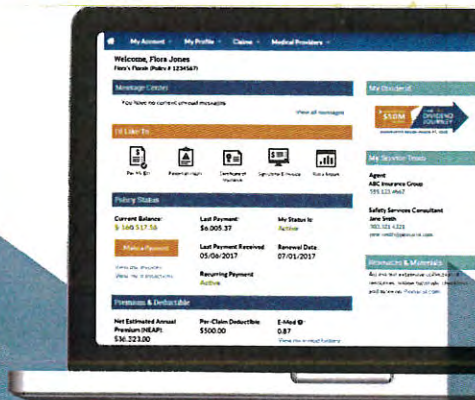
My Account · My Profile · Claims · Medical Providers

Welcome, Flora Jones
Flora's Florals (Policy # 1234567)

Message Center
You have no current unread messages
View all messages

I'd Like To...
Pay My Bill · Report an Injury · Certificate of Insurance · Sign Up for E-Invoice · Run a Report

Policy Status
Current Balance: $ 160,517.56
Last Payment: $6,005.37
My Status Is: Active
Make a Payment
View my invoices
View my transactions
Last Payment Received: 05/06/2017
Renewal Date: 07/01/2017
Recurring Payment: Active

Premium & Deductible
Net Estimated Annual Premium (NEAP): $36,323.00
Per-Claim Deductible: $500.00
E-Mod ⓘ: 0.87
View my e-mod history

My Dividend
$10M
THE DIVIDEND JOURNEY

My Service Team
Agent
ABC Insurance Group
555.123.4567
Safety Services Consultant
Jane Smith
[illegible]

Resources & Materials
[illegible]